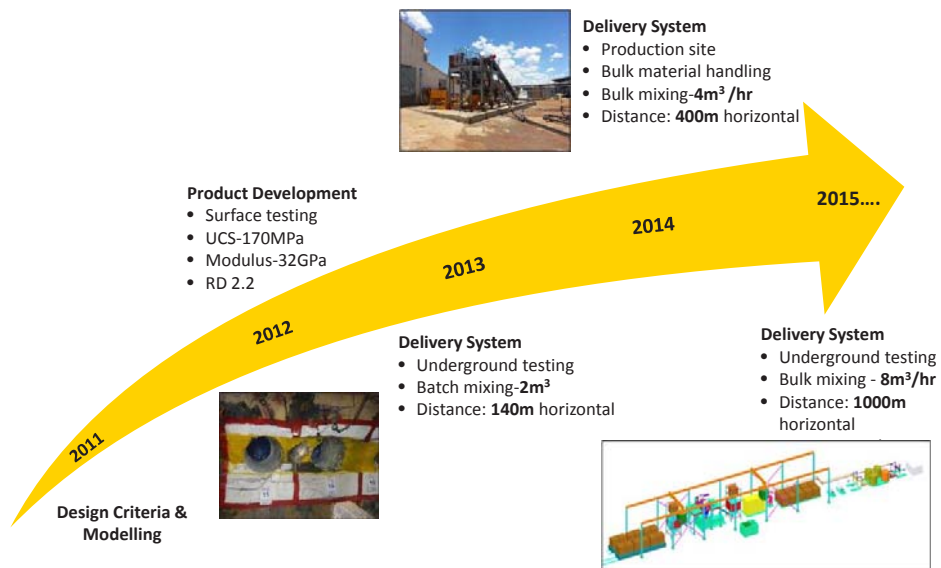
Delivery System
• Production site
• Bulk material handling
• Bulk mixing-**4m$^3$ /hr**
• Distance: **400m** horizontal

Product Development
• Surface testing
• UCS-170MPa
• Modulus-32GPa
• RD 2.2

2015….

2014

2013

2012

2011

Delivery System
• Underground testing
• Batch mixing-**2m$^3$**
• Distance: **140m** horizontal

Delivery System
• Underground testing
• Bulk mixing - **8m$^3$/hr**
• Distance: **1000m** horizontal

Design Criteria & Modelling